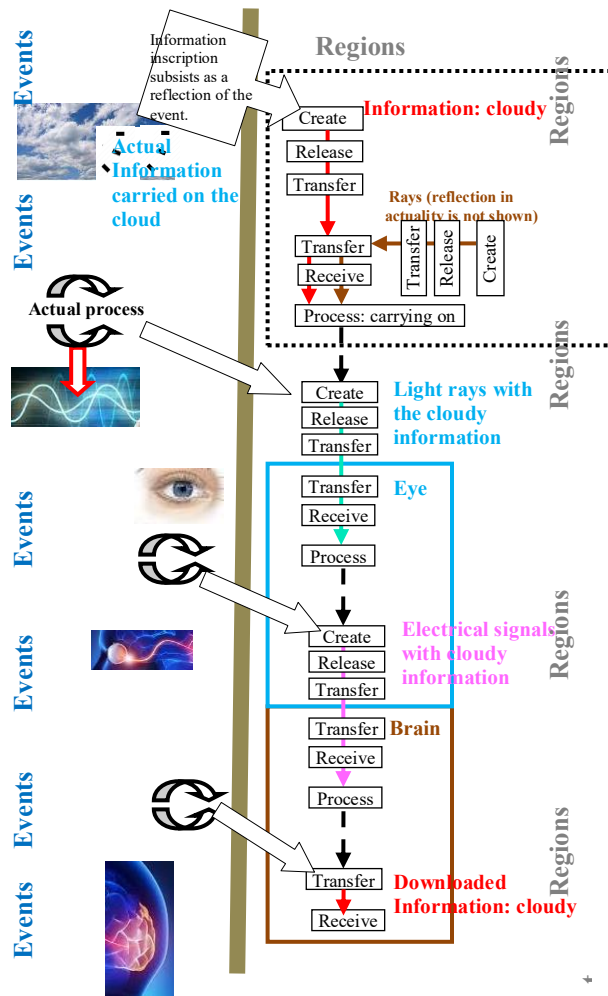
Events

Information inscription subsists as a reflection of the event.

Regions

Regions

Create

Information: cloudy

Actual Information carried on the cloud

Release

Transfer

Events

Rays (reflection in actuality is not shown)

Transfer

Transfer

Release

Create

Receive

Actual process

Process: carrying on

Regions

Create

Light rays with the cloudy information

Release

Transfer

Transfer

Eye

Receive

Events

Process

Regions

Create

Electrical signals with cloudy information

Events

Release

Transfer

Transfer

Brain

Receive

Events

Process

Regions

Transfer

Downloaded Information: cloudy

Events

Receive